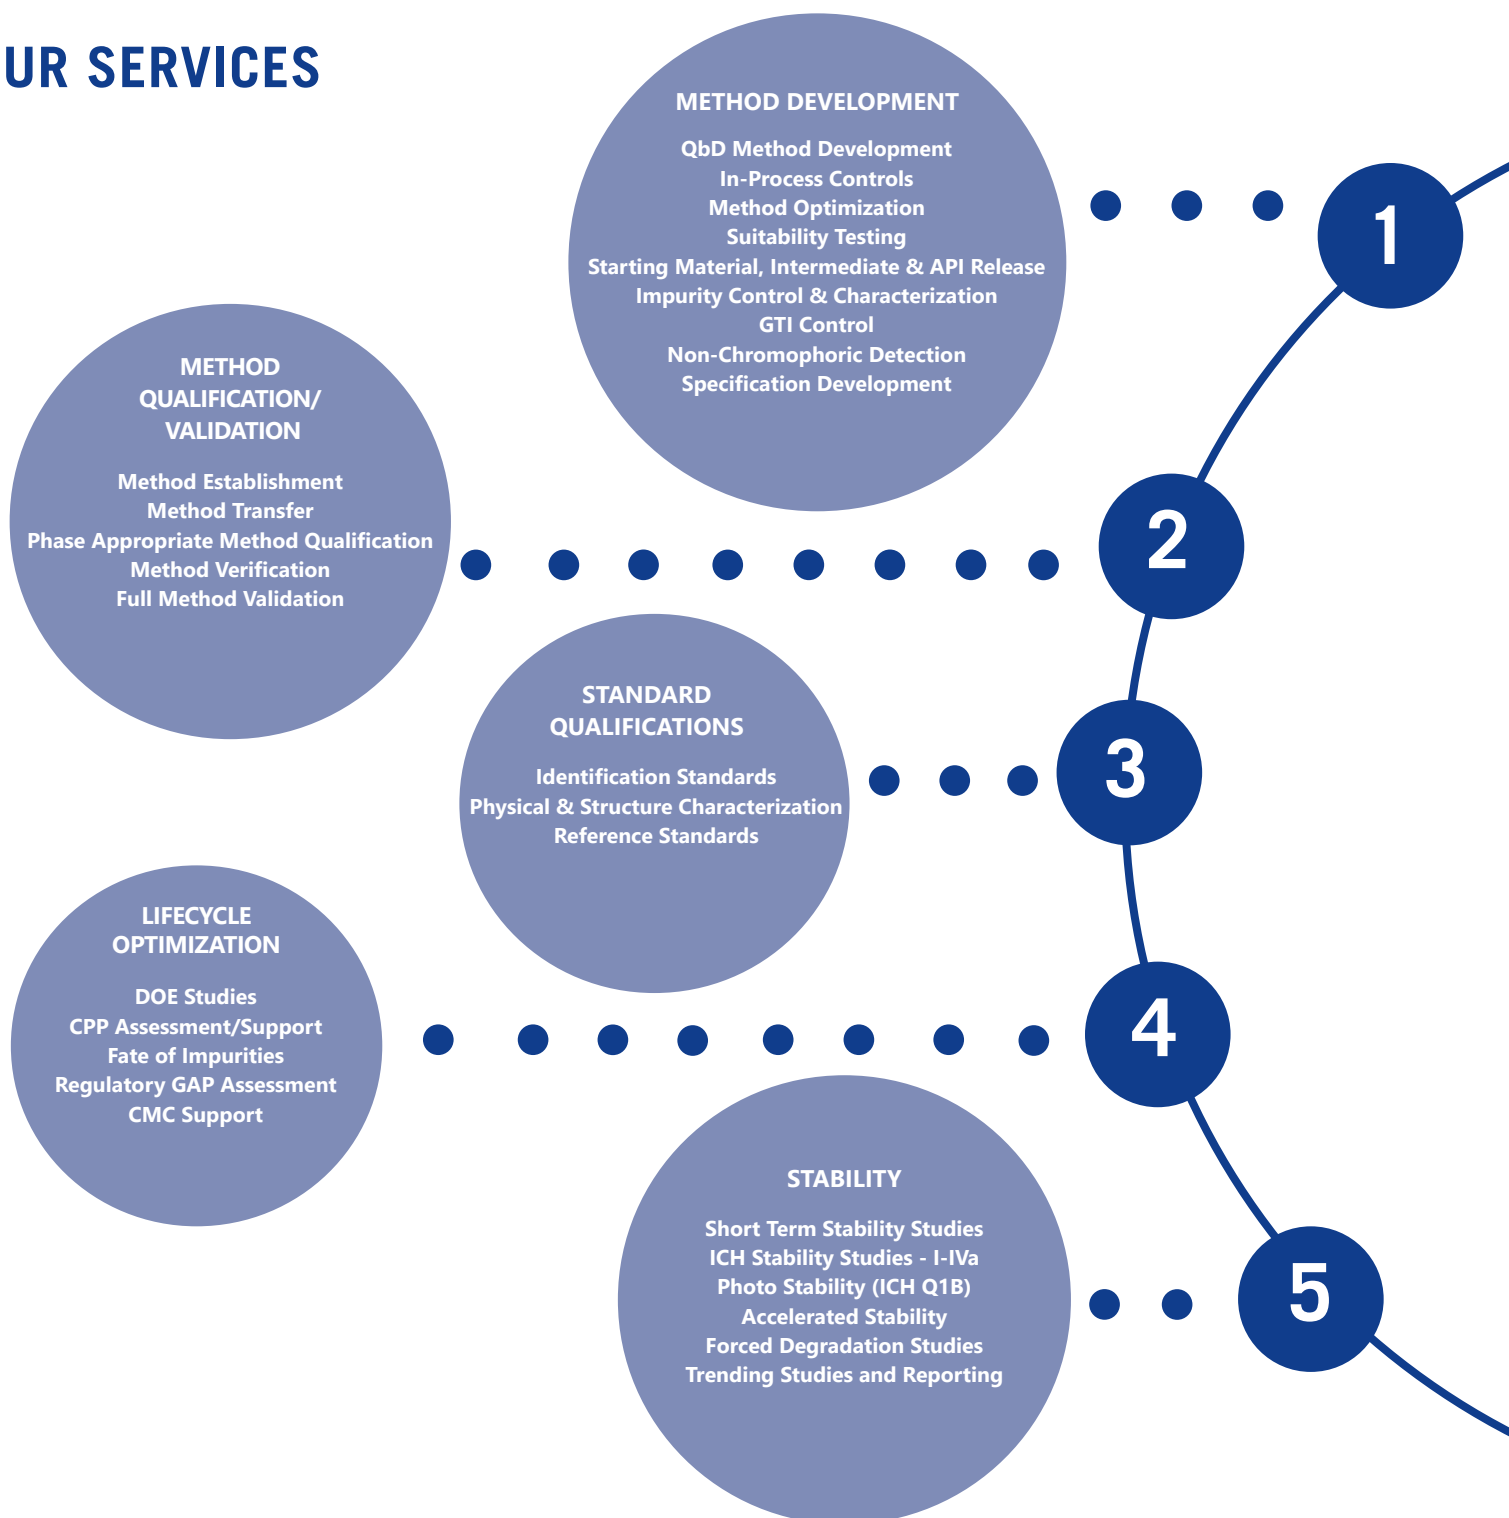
UR SERVICES

METHOD DEVELOPMENT

QbD Method Development
In-Process Controls
Method Optimization
Suitability Testing
Starting Material, Intermediate & API Release
Impurity Control & Characterization
GTI Control
Non-Chromophoric Detection
Specification Development

1

METHOD QUALIFICATION/ VALIDATION

Method Establishment
Method Transfer
Phase Appropriate Method Qualification
Method Verification
Full Method Validation

2

STANDARD QUALIFICATIONS

Identification Standards
Physical & Structure Characterization
Reference Standards

3

LIFECYCLE OPTIMIZATION

DOE Studies
CPP Assessment/Support
Fate of Impurities
Regulatory GAP Assessment
CMC Support

4

STABILITY

Short Term Stability Studies
ICH Stability Studies - I-IVa
Photo Stability (ICH Q1B)
Accelerated Stability
Forced Degradation Studies
Trending Studies and Reporting

5